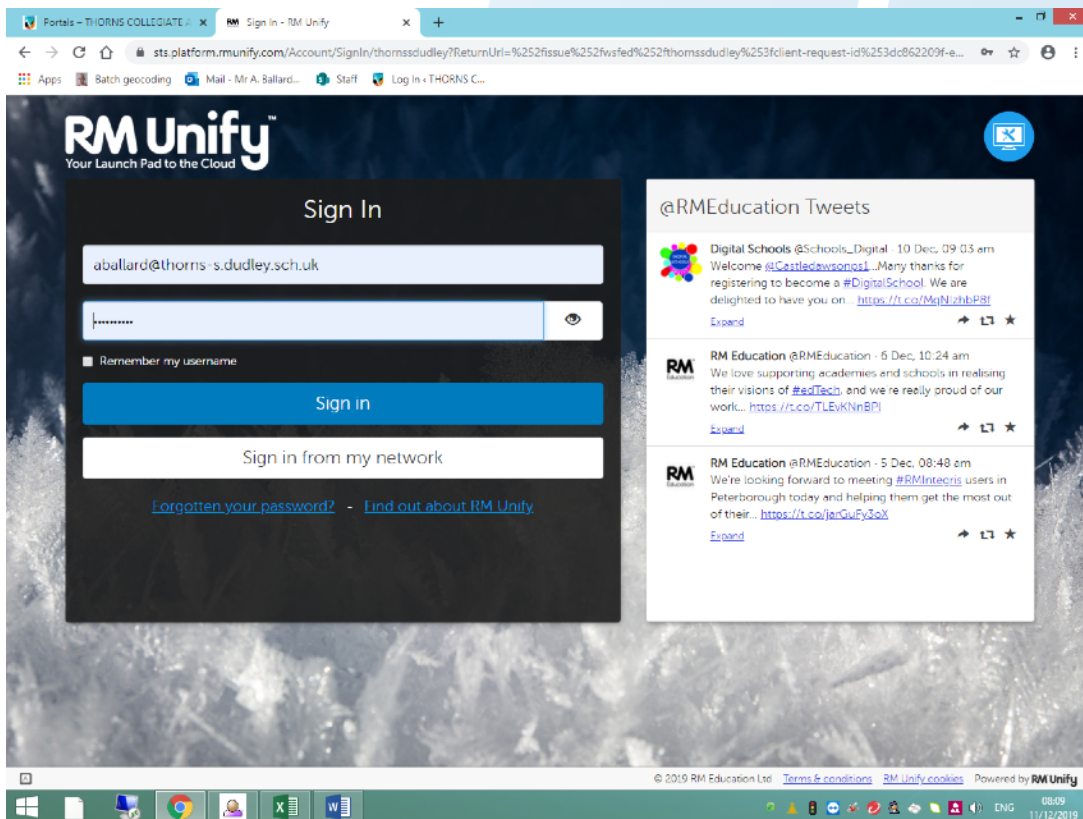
Portals – THORNS COLLEGIATE A ×
RM Sign In - RM Unify ×
+

sts.platform.rmunify.com/Account/SignIn/thornssdudley?ReturnUrl=%252fissue%252fwsfed%252fthornssdudley%253fclient-request-id%253dc862209f-e...

Apps Batch geocoding Mail - Mr A. Ballard... Staff Log In ‹ THORNS C...

RM Unify™
Your Launch Pad to the Cloud

Sign In

aballard@thorns-s.dudley.sch.uk

Remember my username

Sign in

Sign in from my network

Forgotten your password? - Find out about RM Unify

@RMEducation Tweets

Digital Schools @Schools_Digital · 10 Dec, 09:03 am
Welcome @4Castledawsonps1 ..Many thanks for registering to become a #DigitalSchool. We are delighted to have you on... https://t.co/MqNzhbP8f
Expand

RM Education @RMEducation · 6 Dec, 10:24 am
We love supporting academies and schools in realising their visions of #edTech, and we're really proud of our work... https://t.co/TLEvKNnBPl
Expand

RM Education @RMEducation · 5 Dec, 08:48 am
We're looking forward to meeting #RMIntegris users in Peterborough today and helping them get the most out of their... https://t.co/jarGuFy3oX
Expand

© 2019 RM Education Ltd Terms & conditions RM Unify cookies Powered by RM Unify

ENG 08:09 11/12/2019